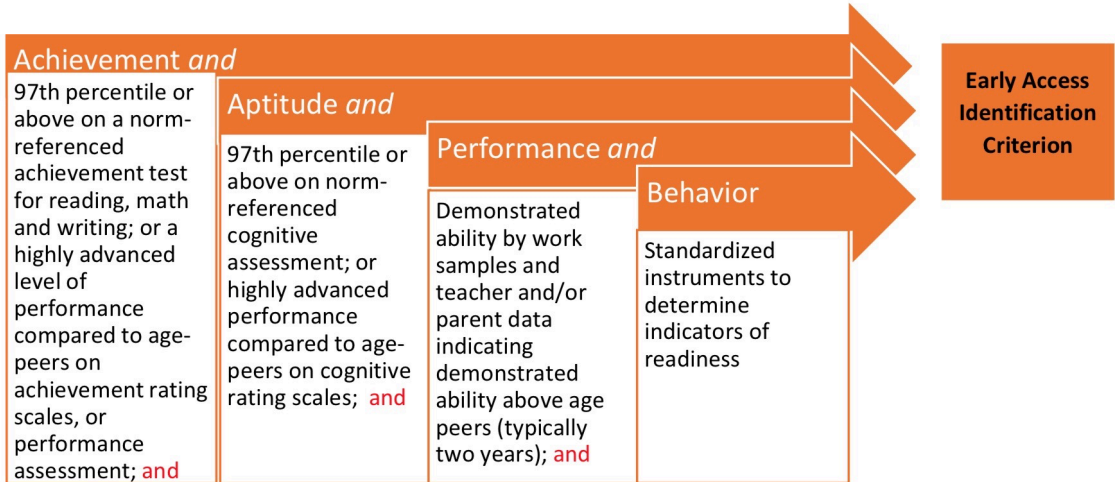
Achievement *and*

97th percentile or above on a norm-referenced achievement test for reading, math and writing; or a highly advanced level of performance compared to age-peers on achievement rating scales, or performance assessment; and

Aptitude *and*

97th percentile or above on norm-referenced cognitive assessment; or highly advanced performance compared to age-peers on cognitive rating scales; and

Performance *and*

Demonstrated ability by work samples and teacher and/or parent data indicating demonstrated ability above age peers (typically two years); and

Behavior

Standardized instruments to determine indicators of readiness

**Early Access Identification Criterion**